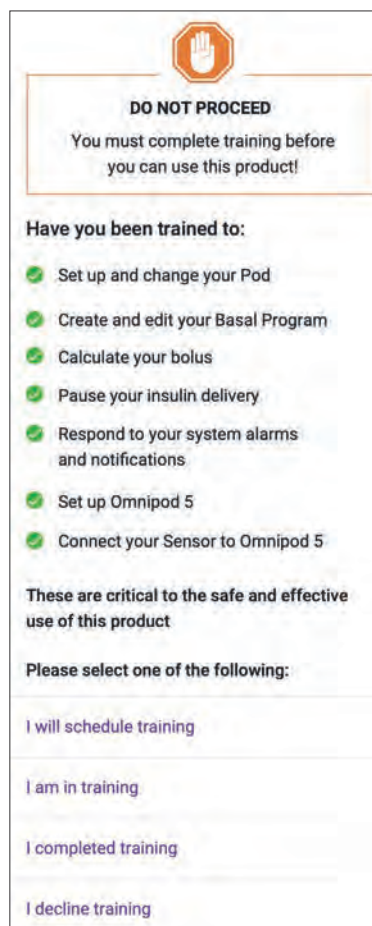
DO NOT PROCEED
You must complete training before you can use this product!

Have you been trained to:

Set up and change your Pod

Create and edit your Basal Program

Calculate your bolus

Pause your insulin delivery

Respond to your system alarms and notifications

Set up Omnipod 5

Connect your Sensor to Omnipod 5

These are critical to the safe and effective use of this product

Please select one of the following:

I will schedule training

I am in training

I completed training

I decline training